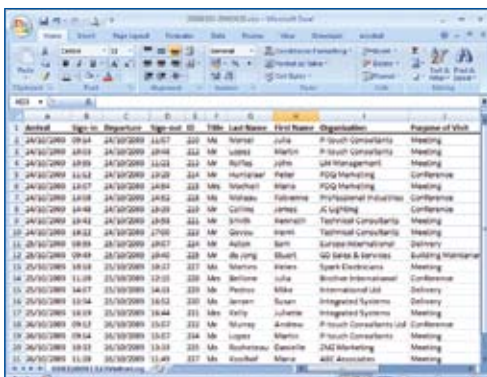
Microsoft Excel

Home | Insert | Page Layout | Formulas | Data | Review | View

| | A | B | C | D | E | F | G | H | I | J |
|---|---|---|---|---|---|---|---|---|---|---|
| 1 | Arrival | Sign-in | Departure | Sign-out | ID | Title | Last Name | First Name | Organisation | Purpose of Visit |
| 2 | 24/10/2009 | 09:14 | 24/10/2009 | 11:57 | 222 | Ms | Mansel | Julia | P-touch Consultants | Meeting |
| 3 | 24/10/2009 | 10:03 | 24/10/2009 | 13:06 | 223 | Mr | Lopez | Martin | P-touch Consultants | Meeting |
| 4 | 24/10/2009 | 10:09 | 24/10/2009 | 11:22 | 224 | Mr | Roffas | John | UM Management | Meeting |
| 5 | 24/10/2009 | 11:52 | 24/10/2009 | 13:28 | 224 | Mr | Humanaer | Peter | PDQ Marketing | Conference |
| 6 | 24/10/2009 | 13:07 | 24/10/2009 | 14:04 | 225 | Ms | Mochari | Maria | PDQ Marketing | Conference |
| 7 | 24/10/2009 | 14:08 | 24/10/2009 | 14:52 | 226 | Ms | Watsau | Fabrienne | Professional Industries | Conference |
| 8 | 24/10/2009 | 14:33 | 24/10/2009 | 15:30 | 227 | Mr | Collins | James | AJ Lighting | Conference |
| 9 | 24/10/2009 | 14:42 | 24/10/2009 | 15:05 | 225 | Mr | Schmit | Heinrich | Technical Consultants | Meeting |
| 10 | 24/10/2009 | 16:12 | 24/10/2009 | 17:00 | 222 | Mr | Gervou | Henri | Technical Consultants | Meeting |
| 11 | 25/10/2009 | 08:59 | 25/10/2009 | 09:57 | 224 | Mr | Acton | Sam | Europa International | Delivery |
| 12 | 25/10/2009 | 09:43 | 25/10/2009 | 10:40 | 228 | Mr | de Jong | Stuart | GD Sales & Services | Building Maintenan |
| 13 | 25/10/2009 | 10:13 | 25/10/2009 | 10:27 | 227 | Ms | Marino | Helen | Spark Electricians | Meeting |
| 14 | 25/10/2009 | 11:19 | 25/10/2009 | 12:15 | 228 | Ms | Bertrone | Julia | Brother International | Conference |
| 15 | 25/10/2009 | 14:07 | 25/10/2009 | 14:15 | 229 | Mr | Pedros | Mike | International Ltd | Delivery |
| 16 | 25/10/2009 | 15:54 | 25/10/2009 | 16:52 | 230 | Ms | Jensen | Susan | Integrated Systems | Delivery |
| 17 | 25/10/2009 | 16:19 | 25/10/2009 | 16:44 | 231 | Ms | Kelly | Juliette | Integrated Systems | Meeting |
| 18 | 26/10/2009 | 09:12 | 26/10/2009 | 15:07 | 232 | Mr | Murray | Andrew | P-touch Consultants Ltd | Conference |
| 19 | 26/10/2009 | 09:14 | 26/10/2009 | 15:07 | 234 | Mr | Lopez | Martin | P-touch Consultants | Meeting |
| 20 | 26/10/2009 | 10:31 | 26/10/2009 | 11:26 | 235 | Ms | Bouhereaux | Danielle | ZNO Marketing | Meeting |
| 21 | 26/10/2009 | 11:16 | 26/10/2009 | 11:49 | 237 | Ms | Knoblef | Maria | ABC Associates | Meeting |